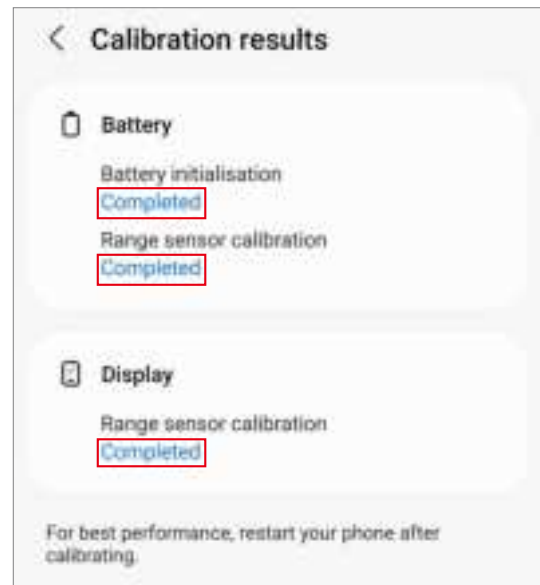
Calibration results

Battery

Battery initialisation
Completed

Range sensor calibration
Completed

Display

Range sensor calibration
Completed

For best performance, restart your phone after calibrating.